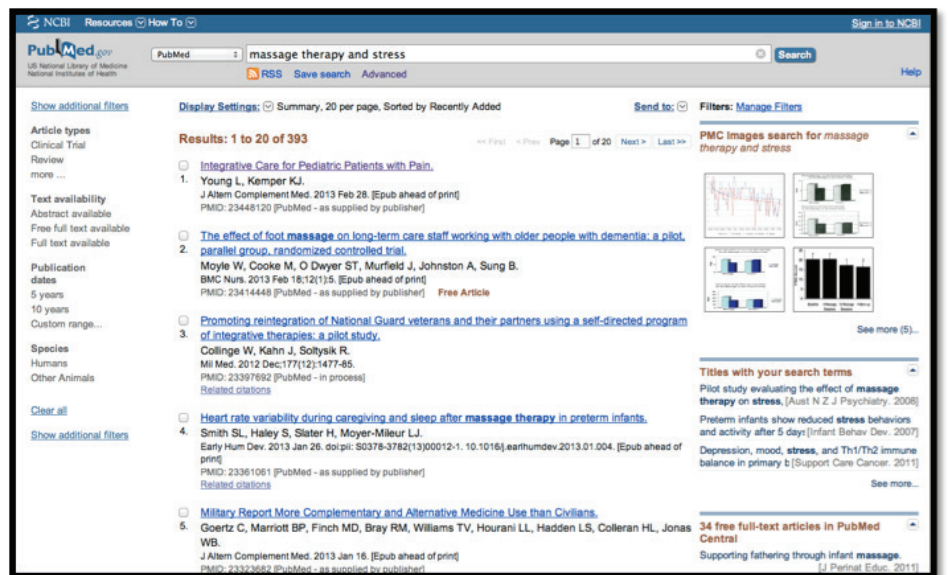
NCBI Resources How To

Sign in to NCBI

PubMed.gov
US National Library of Medicine
National Institutes of Health

PubMed

massage therapy and stress

Search

RSS Save search Advanced

Help

Show additional filters

Article types
Clinical Trial
Review
more ...

Text availability
Abstract available
Free full text available
Full text available

Publication dates
5 years
10 years
Custom range...

Species
Humans
Other Animals

Clear all

Show additional filters

Display Settings: Summary, 20 per page, Sorted by Recently Added

Send to:

Results: 1 to 20 of 393

<< First < Prev Page 1 of 20 Next > Last >>

1. Integrative Care for Pediatric Patients with Pain.
Young L, Kemper KJ.
J Altern Complement Med. 2013 Feb 28. [Epub ahead of print]
PMID: 23448120 [PubMed - as supplied by publisher]

2. The effect of foot massage on long-term care staff working with older people with dementia: a pilot, parallel group, randomized controlled trial.
Moyle W, Cooke M, O Dwyer ST, Murfield J, Johnston A, Sung B.
BMC Nurs. 2013 Feb 18;12(1):5. [Epub ahead of print]
PMID: 23414448 [PubMed - as supplied by publisher] Free Article

3. Promoting reintegration of National Guard veterans and their partners using a self-directed program of integrative therapies: a pilot study.
Collinge W, Kahn J, Soltysik R.
Mil Med. 2012 Dec;177(12):1477-85.
PMID: 23397692 [PubMed - in process]
Related citations

4. Heart rate variability during caregiving and sleep after massage therapy in preterm infants.
Smith SL, Haley S, Slater H, Moyer-Mileur LJ.
Early Hum Dev. 2013 Jan 26. doi:pii: S0378-3782(13)00012-1. 10.1016/j.earlhumdev.2013.01.004. [Epub ahead of print]
PMID: 23361061 [PubMed - as supplied by publisher]
Related citations

5. Military Report More Complementary and Alternative Medicine Use than Civilians.
Goertz C, Marriott BP, Finch MD, Bray RM, Williams TV, Hourani LL, Hadden LS, Colleran HL, Jonas WB.
J Altern Complement Med. 2013 Jan 16. [Epub ahead of print]
PMID: 23323682 [PubMed - as supplied by publisher]

Filters: Manage Filters

PMC Images search for massage therapy and stress

See more (5)...

Titles with your search terms
Pilot study evaluating the effect of massage therapy on stress, [Aust N Z J Psychiatry. 2006]
Preterm infants show reduced stress behaviors and activity after 5 days [Infant Behav Dev. 2007]
Depression, mood, stress, and Th1/Th2 immune balance in primary b [Support Care Cancer. 2011]
See more...

34 free full-text articles in PubMed Central
Supporting fathering through infant massage. [J Perinat Educ. 2011]